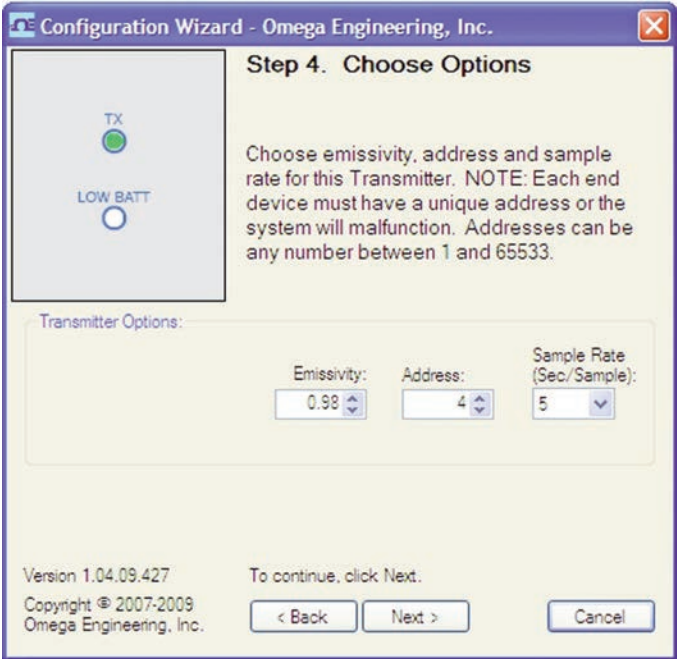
Configuration Wizard - Omega Engineering, Inc.

TX

LOW BATT

Step 4. Choose Options

Choose emissivity, address and sample rate for this Transmitter. NOTE: Each end device must have a unique address or the system will malfunction. Addresses can be any number between 1 and 65533.

Transmitter Options:

Emissivity: 0.98

Address: 4

Sample Rate (Sec/Sample): 5

Version 1.04.09.427

Copyright © 2007-2009 Omega Engineering, Inc.

To continue, click Next.

< Back

Next >

Cancel